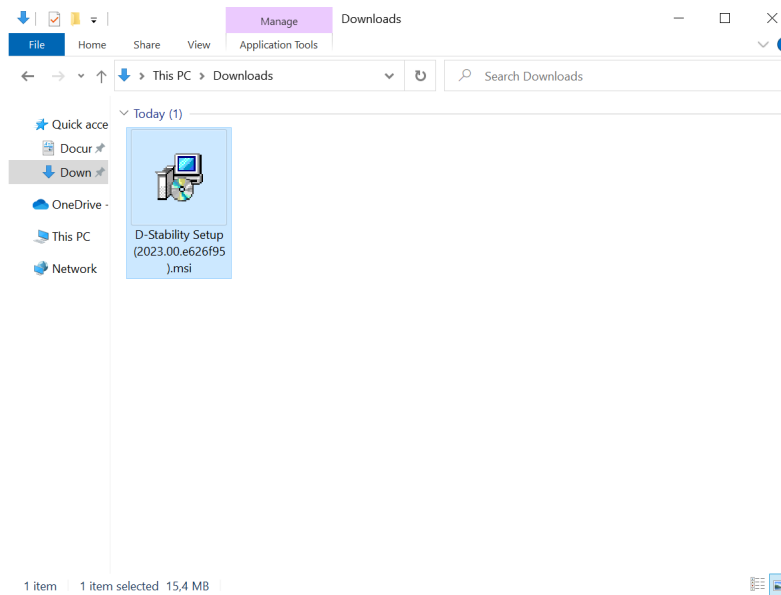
Manage
Downloads

File
Home
Share
View
Application Tools

This PC > Downloads

Search Downloads

Quick acce
Docur
Down
OneDrive -
This PC
Network

Today (1)

D-Stability Setup (2023.00.e626f95).msi

1 item
1 item selected 15,4 MB